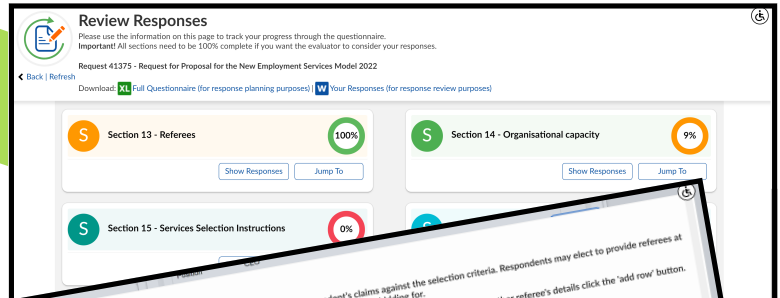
Review Responses
Please use the information on this page to track your progress through the questionnaire.
Important! All sections need to be 100% complete if you want the evaluator to consider your responses.

Request 41375 - Request for Proposal for the New Employment Services Model 2022

< Back | Refresh

Download: XL Full Questionnaire (for response planning purposes) | W Your Responses (for response review purposes)

S Section 13 - Referees 100%
Show Responses Jump To

S Section 14 - Organisational capacity 9%
Show Responses Jump To

S Section 15 - Services Selection Instructions 0%

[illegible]dent's claims against the selection criteria. Respondents may elect to provide referees at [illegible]idding for.
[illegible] referee's details click the 'add row' button.